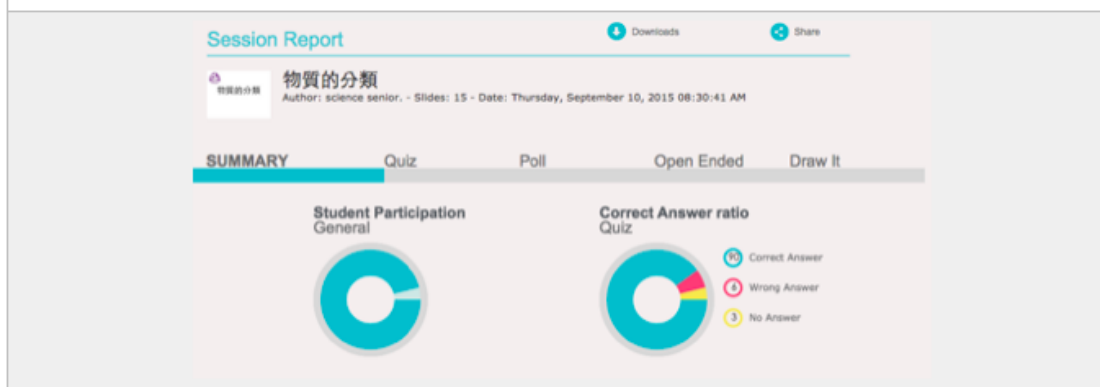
Session Report

Downloads

Share

物質的分類

物質的分類
Author: science senior. - Slides: 15 - Date: Thursday, September 10, 2015 08:30:41 AM

SUMMARY Quiz Poll Open Ended Draw It

Student Participation
General

Correct Answer ratio
Quiz

90 Correct Answer

6 Wrong Answer

3 No Answer